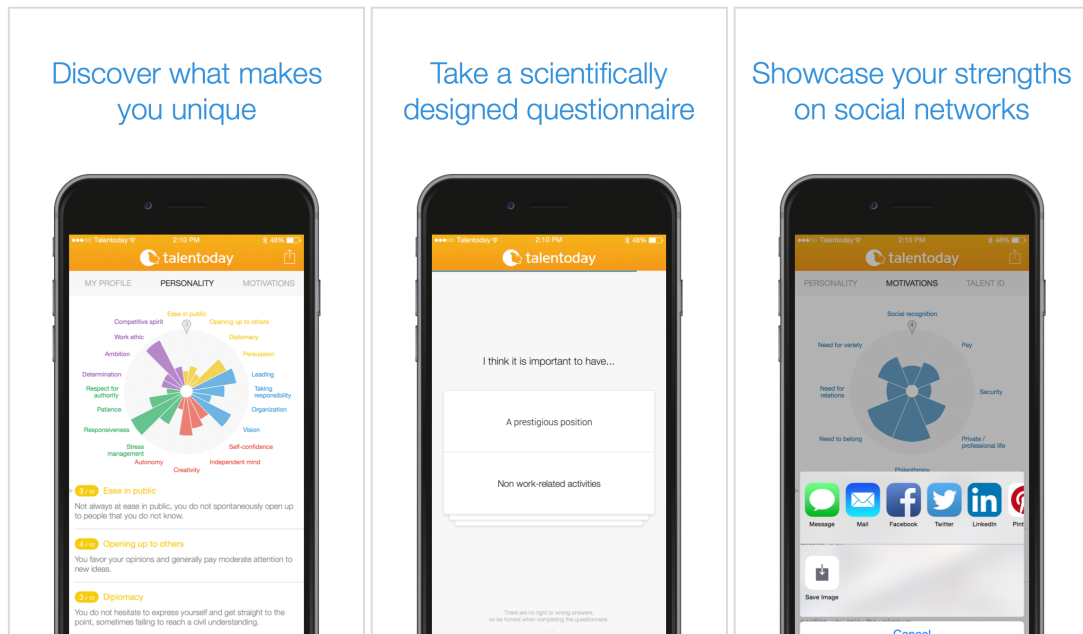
Discover what makes you unique

●●●○○ Talentoday 2:10 PM 48%

talentoday

MY PROFILE PERSONALITY MOTIVATIONS

Ease in public
Competitive spirit
Opening up to others
Work ethic
Diplomacy
Ambition
Persuasion
Determination
Leading
Respect for authority
Taking responsibility
Patience
Organization
Responsiveness
Vision
Stress management
Self-confidence
Autonomy
Independent mind
Creativity

3 /10 Ease in public
Not always at ease in public, you do not spontaneously open up to people that you do not know.

4 /10 Opening up to others
You favor your opinions and generally pay moderate attention to new ideas.

3 /10 Diplomacy
You do not hesitate to express yourself and get straight to the point, sometimes failing to reach a civil understanding.

Take a scientifically designed questionnaire

●●●○○ Talentoday 2:10 PM 48%

talentoday

I think it is important to have...

A prestigious position

Non work-related activities

There are no right or wrong answers, so be honest when completing the questionnaire.

Showcase your strengths on social networks

●●●○○ Talentoday 2:10 PM 48%

talentoday

PERSONALITY MOTIVATIONS TALENT ID

Social recognition
Need for variety
Pay
Need for relations
Security
Need to belong
Private / professional life
Philanthropy

Message Mail Facebook Twitter LinkedIn Pint

Save Image

Cancel